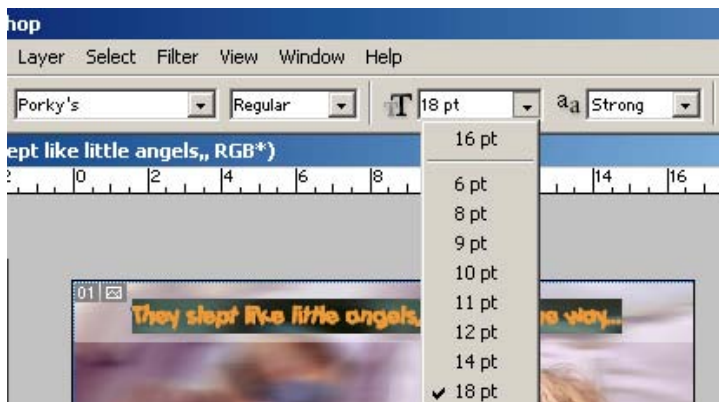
hop

Layer Select Filter View Window Help

Porky's | Regular | T 18 pt | aa Strong

ept like little angels,, RGB*)

2 0 2 4 6 8 14 16

16 pt

6 pt
8 pt
9 pt
10 pt
11 pt
12 pt
14 pt
✔ 18 pt

01

They slept like little angels, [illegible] way...